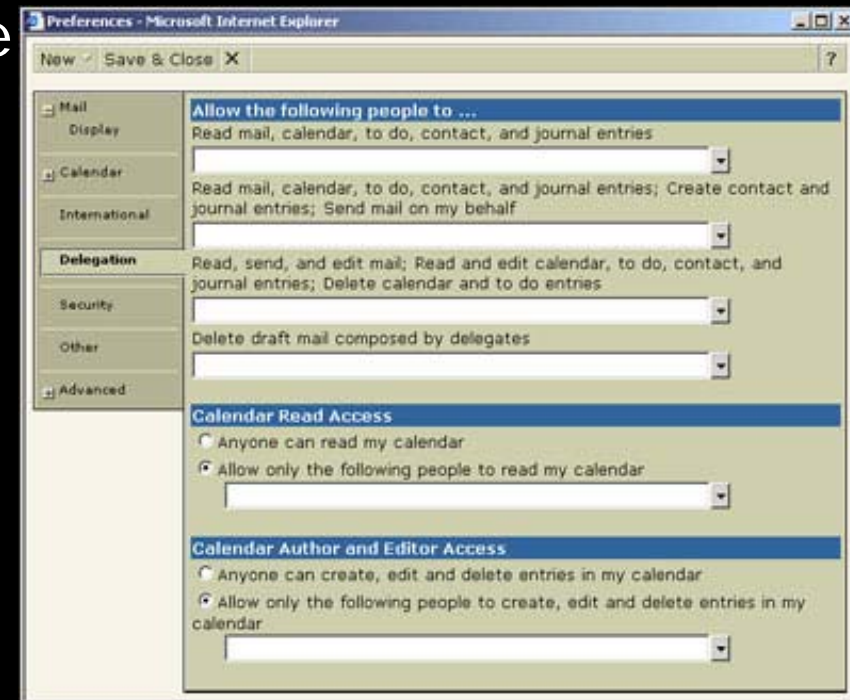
e

Preferences - Microsoft Internet Explorer

New Save & Close X ?

Mail
Display
Calendar
International
Delegation
Security
Other
Advanced

Allow the following people to ...
Read mail, calendar, to do, contact, and journal entries

Read mail, calendar, to do, contact, and journal entries; Create contact and journal entries; Send mail on my behalf

Read, send, and edit mail; Read and edit calendar, to do, contact, and journal entries; Delete calendar and to do entries

Delete draft mail composed by delegates

Calendar Read Access
Anyone can read my calendar
Allow only the following people to read my calendar

Calendar Author and Editor Access
Anyone can create, edit and delete entries in my calendar
Allow only the following people to create, edit and delete entries in my calendar